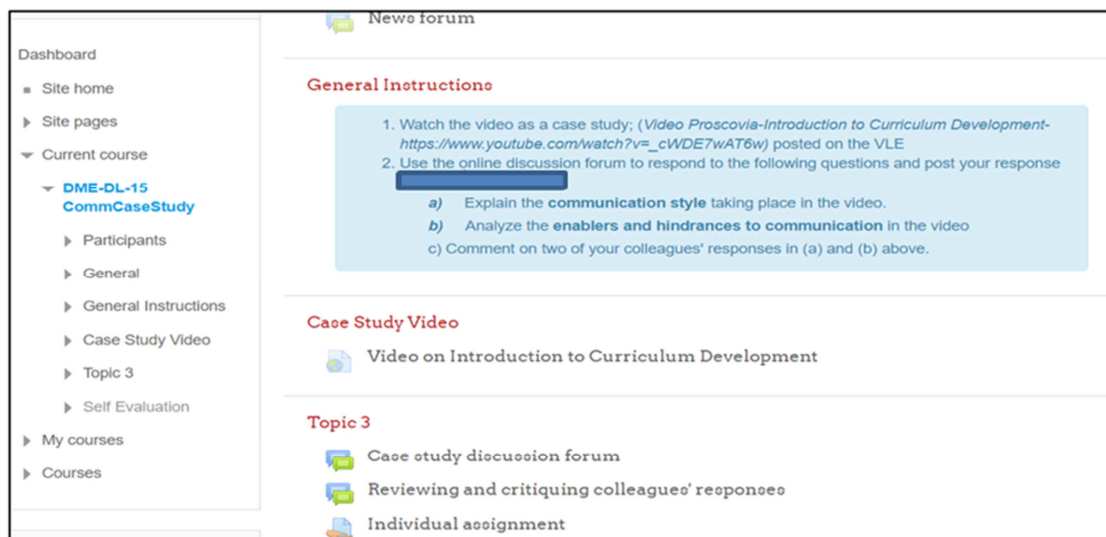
Dashboard

Site home

Site pages

Current course

DME-DL-15 CommCaseStudy

Participants

General

General Instructions

Case Study Video

Topic 3

Self Evaluation

My courses

Courses

News forum

General Instructions

1. Watch the video as a case study; (Video Proscovia-Introduction to Curriculum Development-https://www.youtube.com/watch?v=_cWDE7wAT6w) posted on the VLE
2. Use the online discussion forum to respond to the following questions and post your response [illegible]

a) Explain the communication style taking place in the video.
b) Analyze the enablers and hindrances to communication in the video
c) Comment on two of your colleagues' responses in (a) and (b) above.

Case Study Video

Video on Introduction to Curriculum Development

Topic 3

Case study discussion forum

Reviewing and critiquing colleagues' responses

Individual assignment